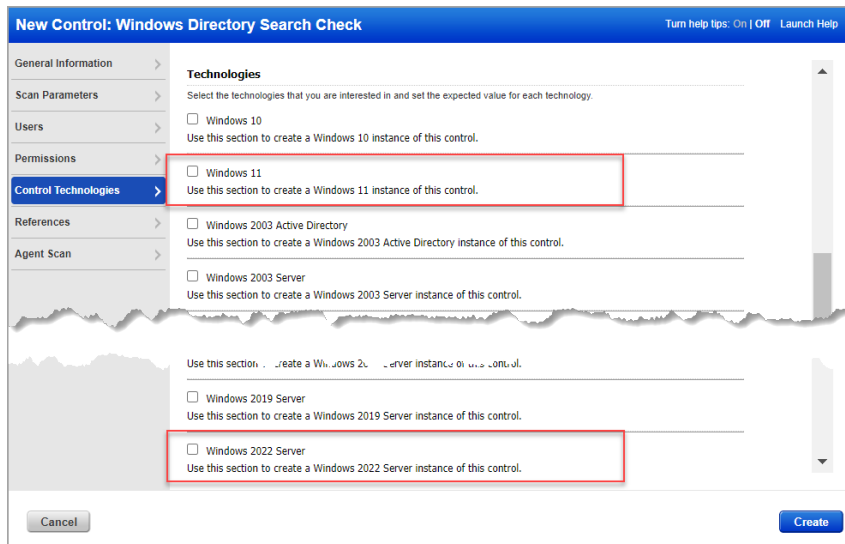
New Control: Windows Directory Search Check

Turn help tips: On | Off Launch Help

General Information
Scan Parameters
Users
Permissions
Control Technologies
References
Agent Scan

Technologies

Select the technologies that you are interested in and set the expected value for each technology.

Windows 10
Use this section to create a Windows 10 instance of this control.

Windows 11
Use this section to create a Windows 11 instance of this control.

Windows 2003 Active Directory
Use this section to create a Windows 2003 Active Directory instance of this control.

Windows 2003 Server
Use this section to create a Windows 2003 Server instance of this control.

Use this section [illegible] create a Windows 20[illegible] Server instance of this control.

Windows 2019 Server
Use this section to create a Windows 2019 Server instance of this control.

Windows 2022 Server
Use this section to create a Windows 2022 Server instance of this control.

Cancel

Create